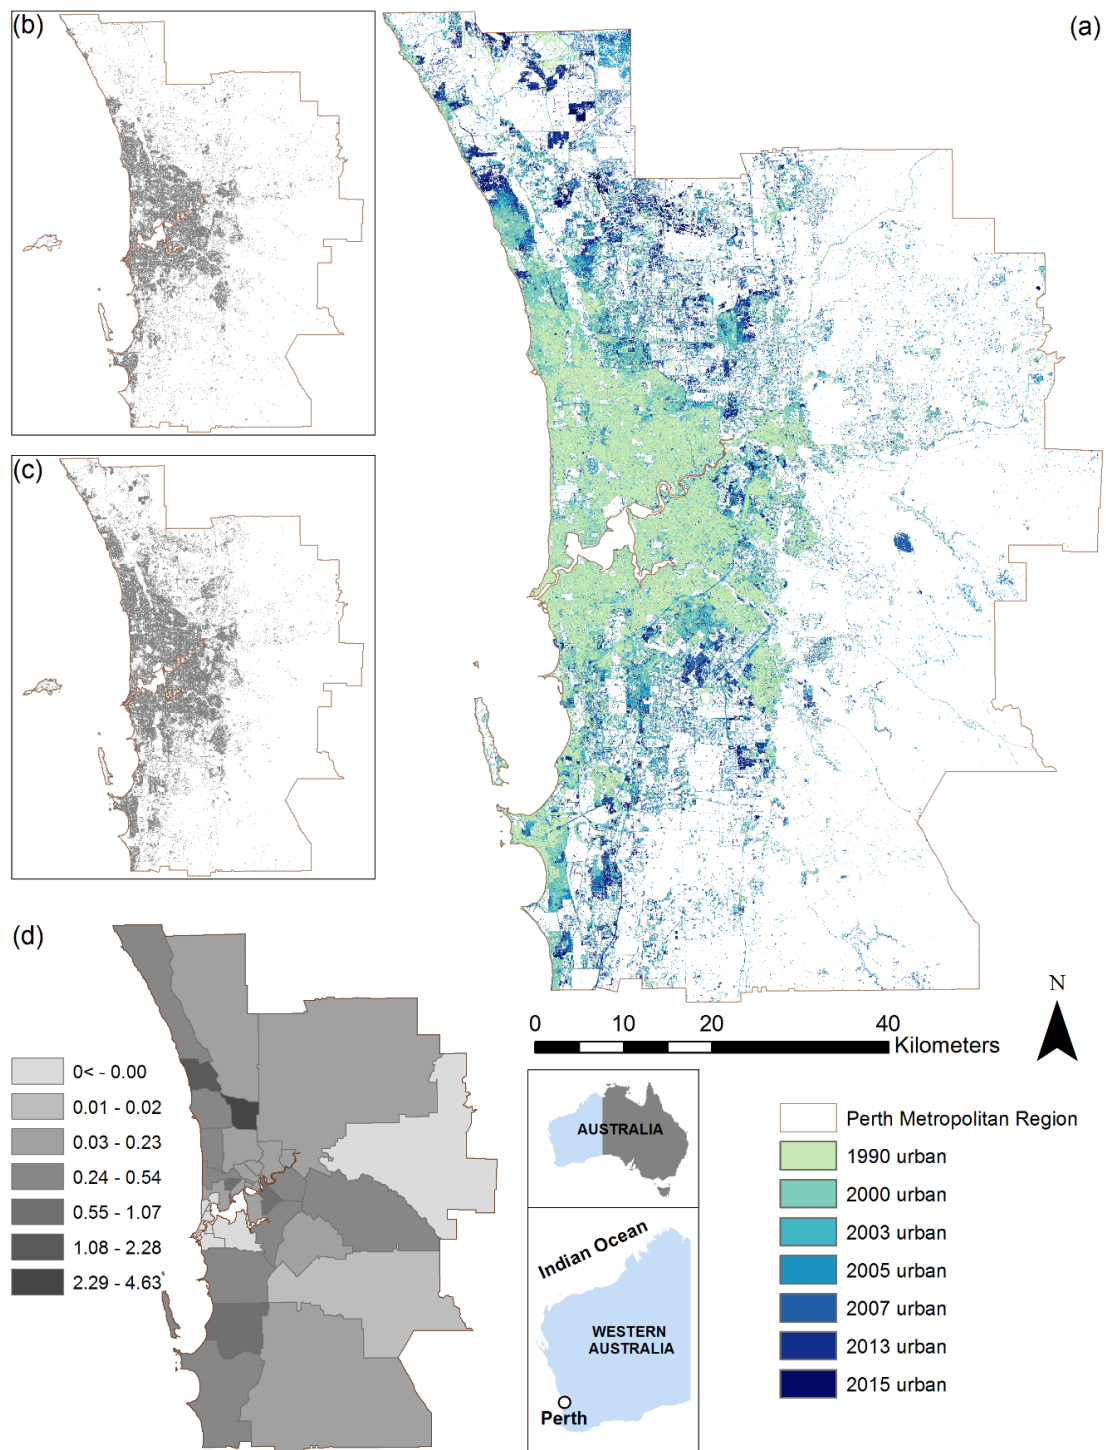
(b)

(a)

(c)

(d)

0< - 0.00
0.01 - 0.02
0.03 - 0.23
0.24 - 0.54
0.55 - 1.07
1.08 - 2.28
2.29 - 4.63

N

0 10 20 40
Kilometers

AUSTRALIA

Indian Ocean

WESTERN AUSTRALIA

Perth

Perth Metropolitan Region
1990 urban
2000 urban
2003 urban
2005 urban
2007 urban
2013 urban
2015 urban